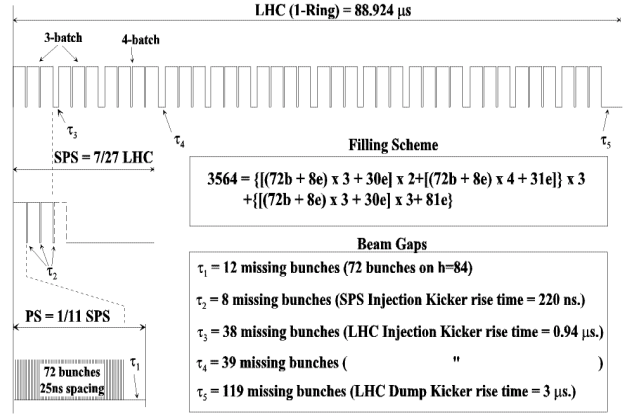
LHC (1-Ring) = 88.924 μs

3-batch

4-batch

$\tau_3$

$\tau_4$

$\tau_5$

SPS = 7/27 LHC

Filling Scheme

3564 = {[(72b + 8e) x 3 + 30e] x 2+[(72b + 8e) x 4 + 31e]} x 3 +{[(72b + 8e) x 3 + 30e] x 3+ 81e}

$\tau_2$

Beam Gaps

$\tau_1$ = 12 missing bunches (72 bunches on h=84)

$\tau_2$ = 8 missing bunches (SPS Injection Kicker rise time = 220 ns.)

PS = 1/11 SPS

$\tau_3$ = 38 missing bunches (LHC Injection Kicker rise time = 0.94 μs.)

$\tau_1$

72 bunches 25ns spacing

$\tau_4$ = 39 missing bunches ( " )

$\tau_5$ = 119 missing bunches (LHC Dump Kicker rise time = 3 μs.)